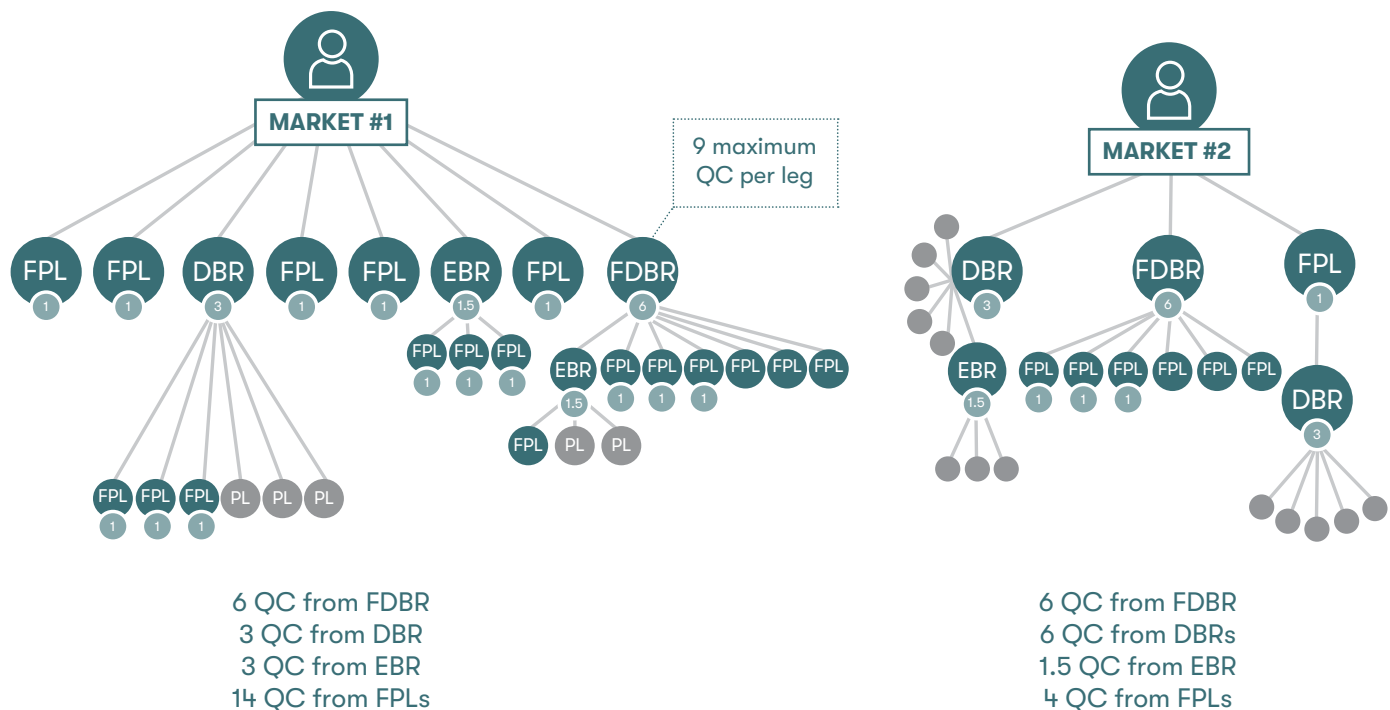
MARKET #1

9 maximum QC per leg

FPL 1
FPL 1
DBR 3
FPL 1
FPL 1
EBR 1.5
FPL 1
FDBR 6

FPL 1
FPL 1
FPL 1

EBR 1.5
FPL 1
FPL 1
FPL 1
FPL
FPL
FPL

FPL
PL
PL

FPL 1
FPL 1
FPL 1
PL
PL
PL

6 QC from FDBR
3 QC from DBR
3 QC from EBR
14 QC from FPLs

MARKET #2

DBR 3
FDBR 6
FPL 1

EBR 1.5
FPL 1
FPL 1
FPL 1
FPL
FPL
FPL

DBR 3

6 QC from FDBR
6 QC from DBRs
1.5 QC from EBR
4 QC from FPLs